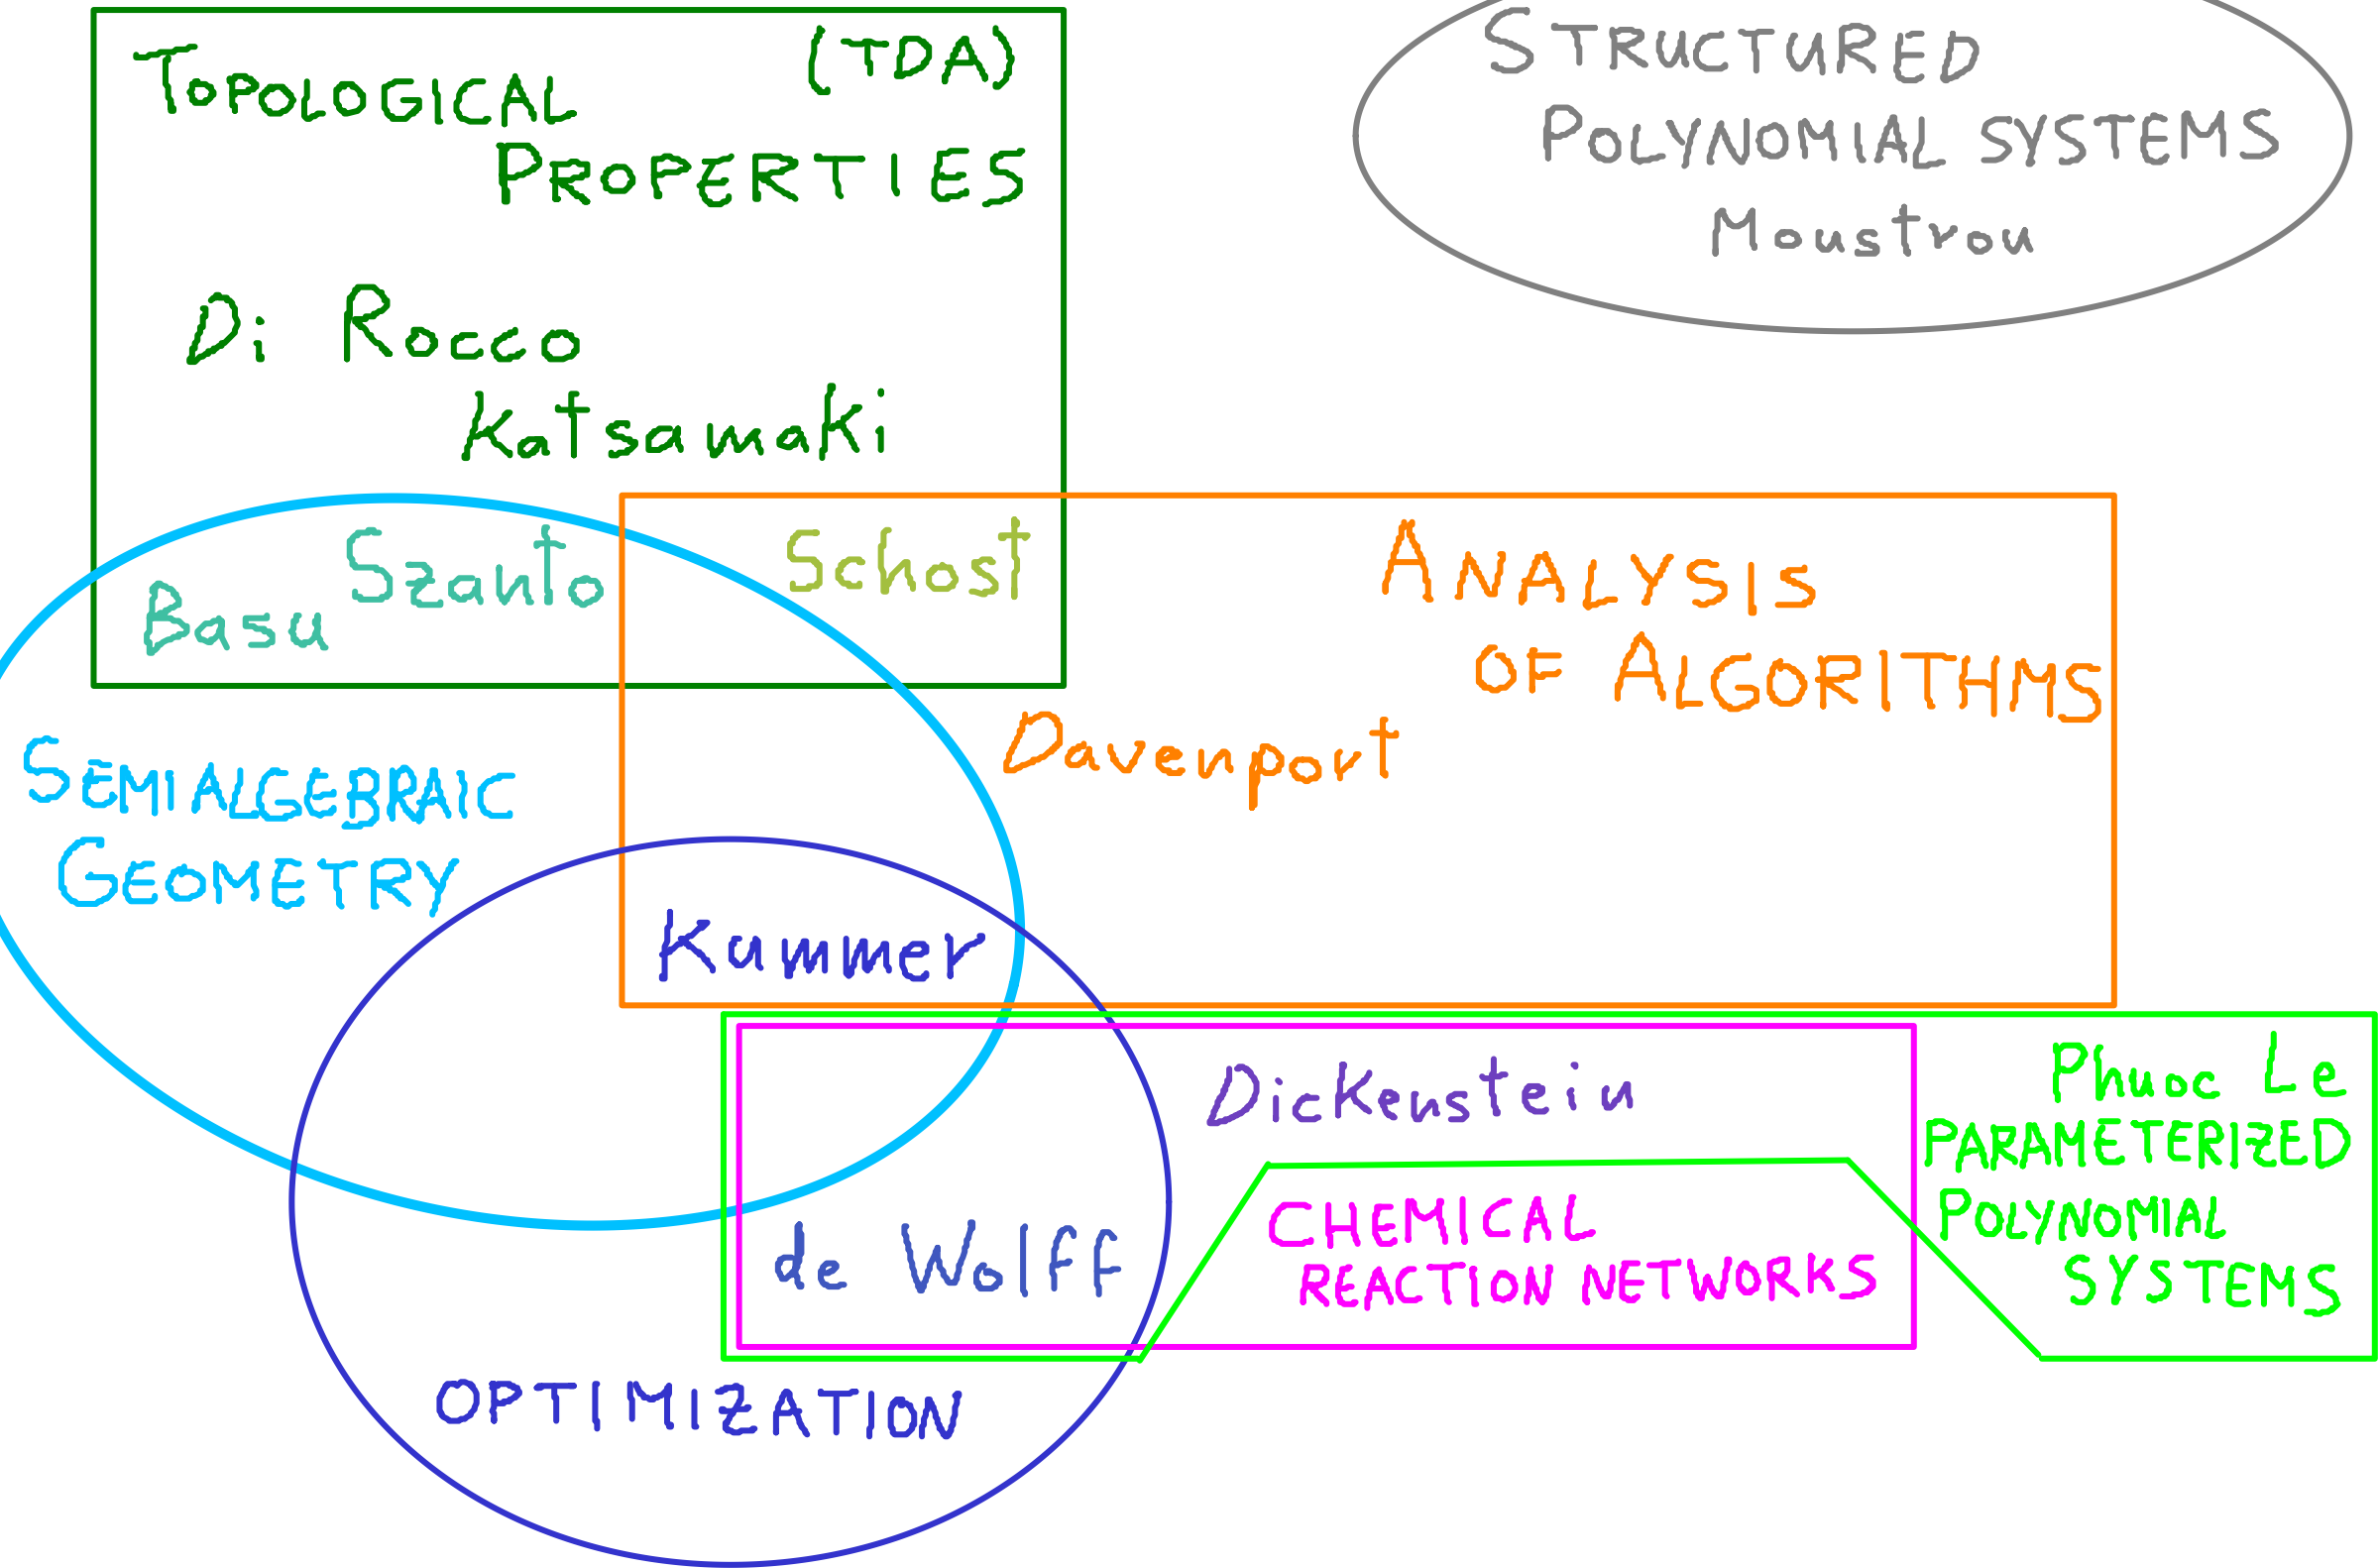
TOPOLOGICAL PROPERTIES (TDA)

Di Rocco

Katsamaki

STRUCTURED POLYNOMIAL SYSTEMS

Moustrou

Basu

Szanto

Schost

ANALYSIS OF ALGORITHMS

Davenport

SEMIALGEBRAIC GEOMETRY

Kummer

Dickenstein

Phuoc Le

PARAMETERIZED POLYNOMIAL SYSTEMS

de Wolff

CHEMICAL REACTION NETWORKS

OPTIMIZATION